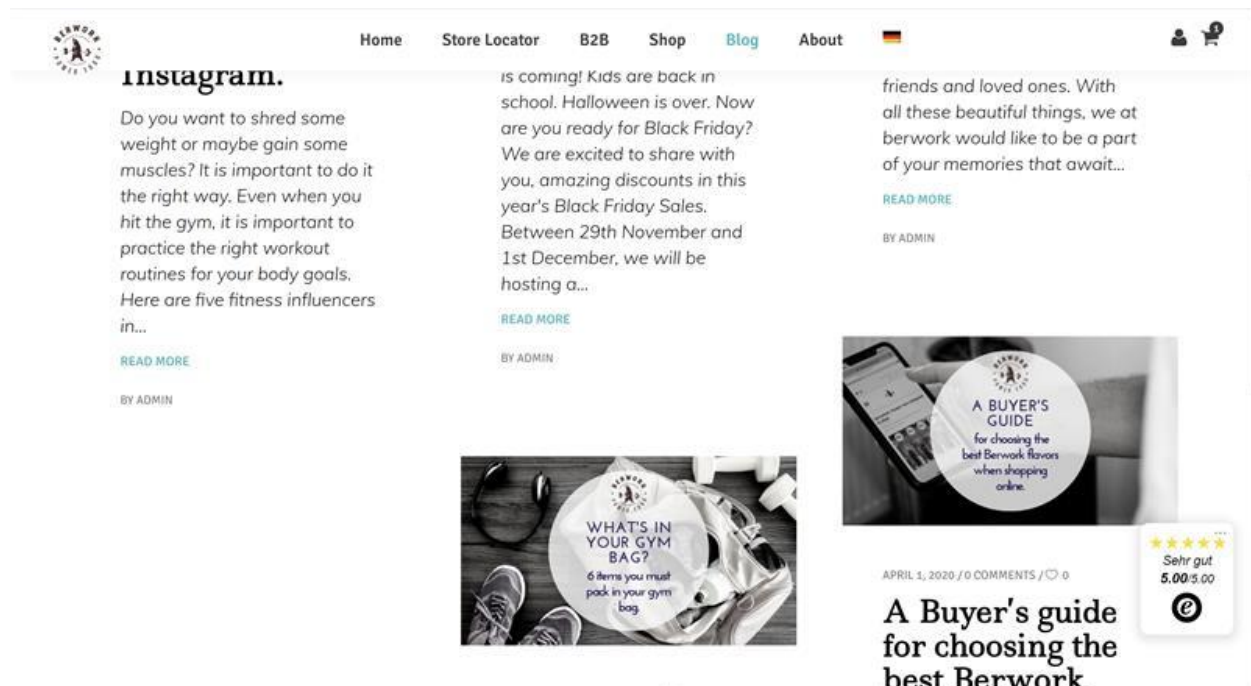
BERWORK

Home Store Locator B2B Shop Blog About

0

Instagram.

Do you want to shred some weight or maybe gain some muscles? It is important to do it the right way. Even when you hit the gym, it is important to practice the right workout routines for your body goals. Here are five fitness influencers in...

READ MORE

BY ADMIN

is coming! Kids are back in school. Halloween is over. Now are you ready for Black Friday? We are excited to share with you, amazing discounts in this year's Black Friday Sales. Between 29th November and 1st December, we will be hosting a...

READ MORE

BY ADMIN

BERWORK

WHAT'S IN YOUR GYM BAG?
6 items you must pack in your gym bag.

friends and loved ones. With all these beautiful things, we at berwork would like to be a part of your memories that await...

READ MORE

BY ADMIN

BERWORK

A BUYER'S GUIDE
for choosing the best Berwork flavors when shopping online.

APRIL 1, 2020 / 0 COMMENTS / 0

A Buyer's guide for choosing the best Berwork

Sehr gut
5.00/5.00